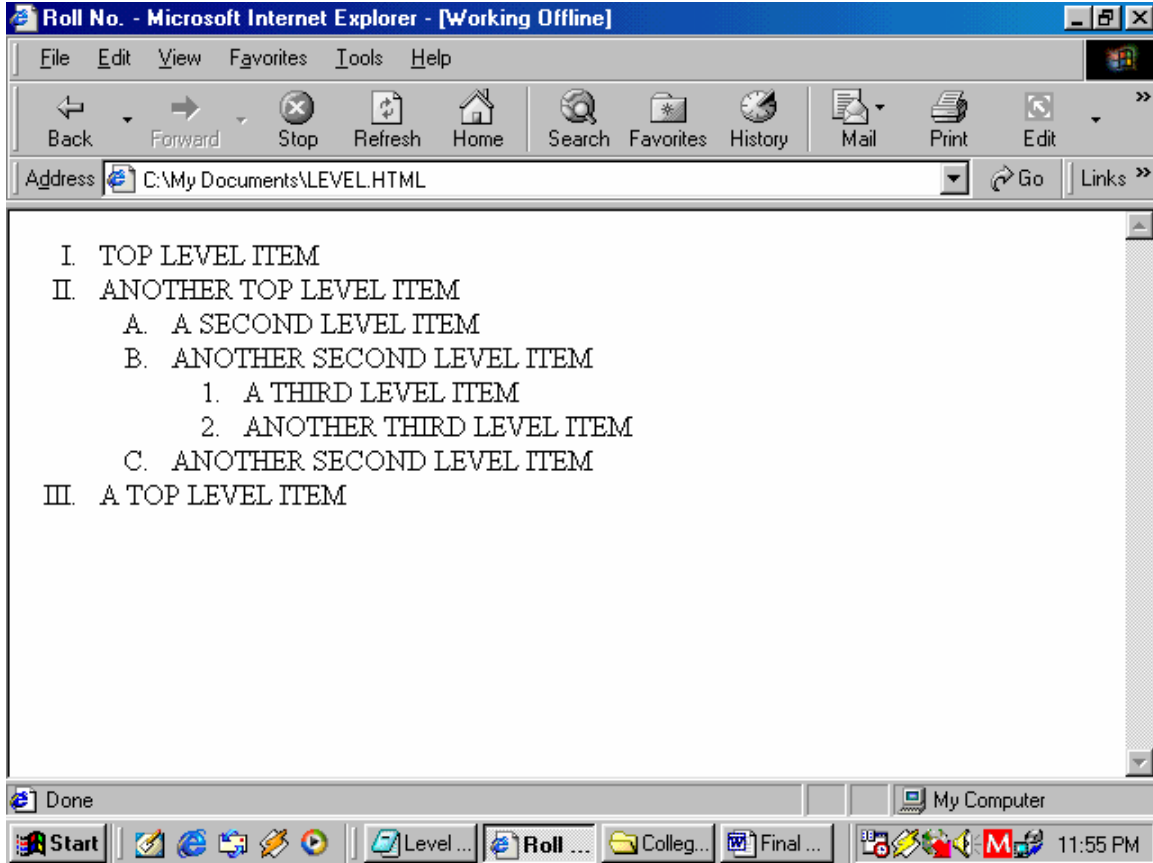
Roll No. - Microsoft Internet Explorer - [Working Offline]

File Edit View Favorites Tools Help

Back Forward Stop Refresh Home Search Favorites History Mail Print Edit

Address C:\My Documents\LEVEL.HTML Go Links »

I. TOP LEVEL ITEM
II. ANOTHER TOP LEVEL ITEM
A. A SECOND LEVEL ITEM
B. ANOTHER SECOND LEVEL ITEM
1. A THIRD LEVEL ITEM
2. ANOTHER THIRD LEVEL ITEM
C. ANOTHER SECOND LEVEL ITEM
III. A TOP LEVEL ITEM

Done My Computer

Start Level ... Roll ... Colleg... Final ... 11:55 PM